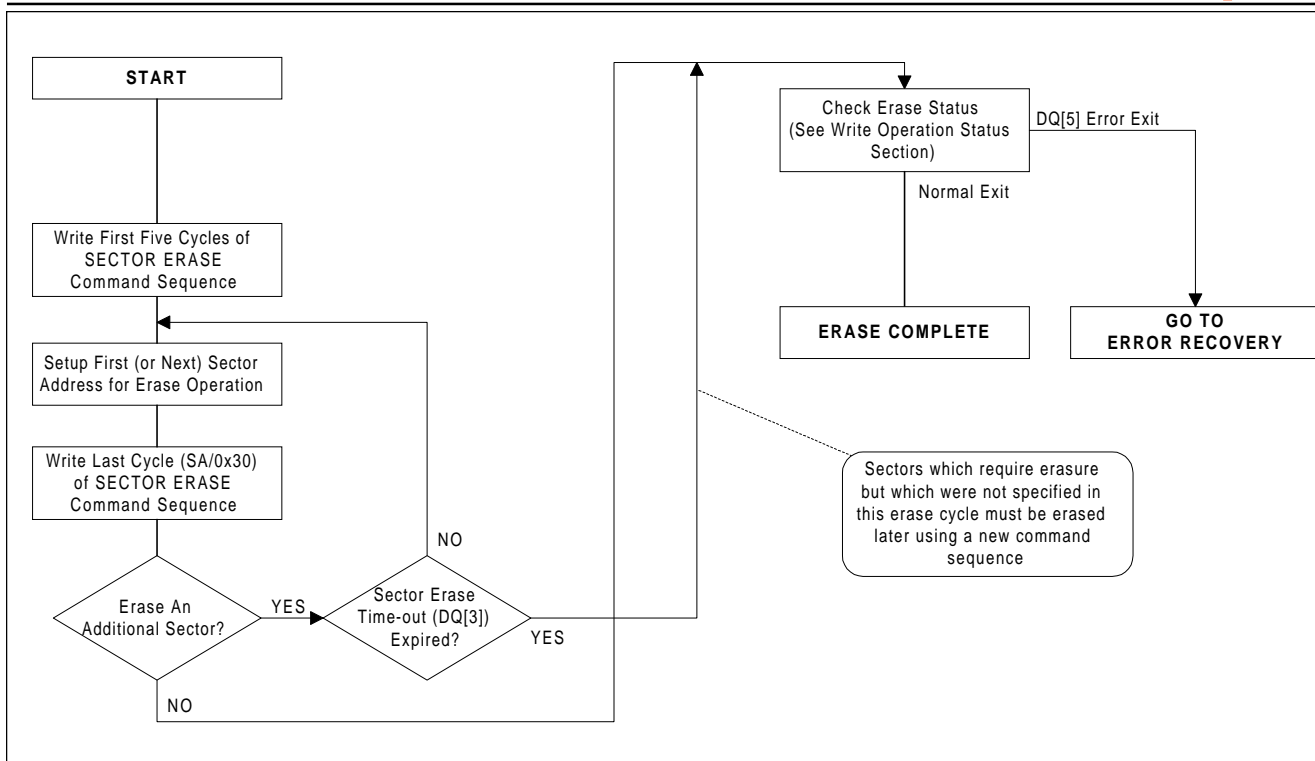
START

Write First Five Cycles of SECTOR ERASE Command Sequence

Setup First (or Next) Sector Address for Erase Operation

Write Last Cycle (SA/0x30) of SECTOR ERASE Command Sequence

Erase An Additional Sector?

YES

NO

Sector Erase Time-out (DQ[3]) Expired?

NO

YES

Check Erase Status (See Write Operation Status Section)

DQ[5] Error Exit

Normal Exit

ERASE COMPLETE

GO TO ERROR RECOVERY

Sectors which require erasure but which were not specified in this erase cycle must be erased later using a new command sequence